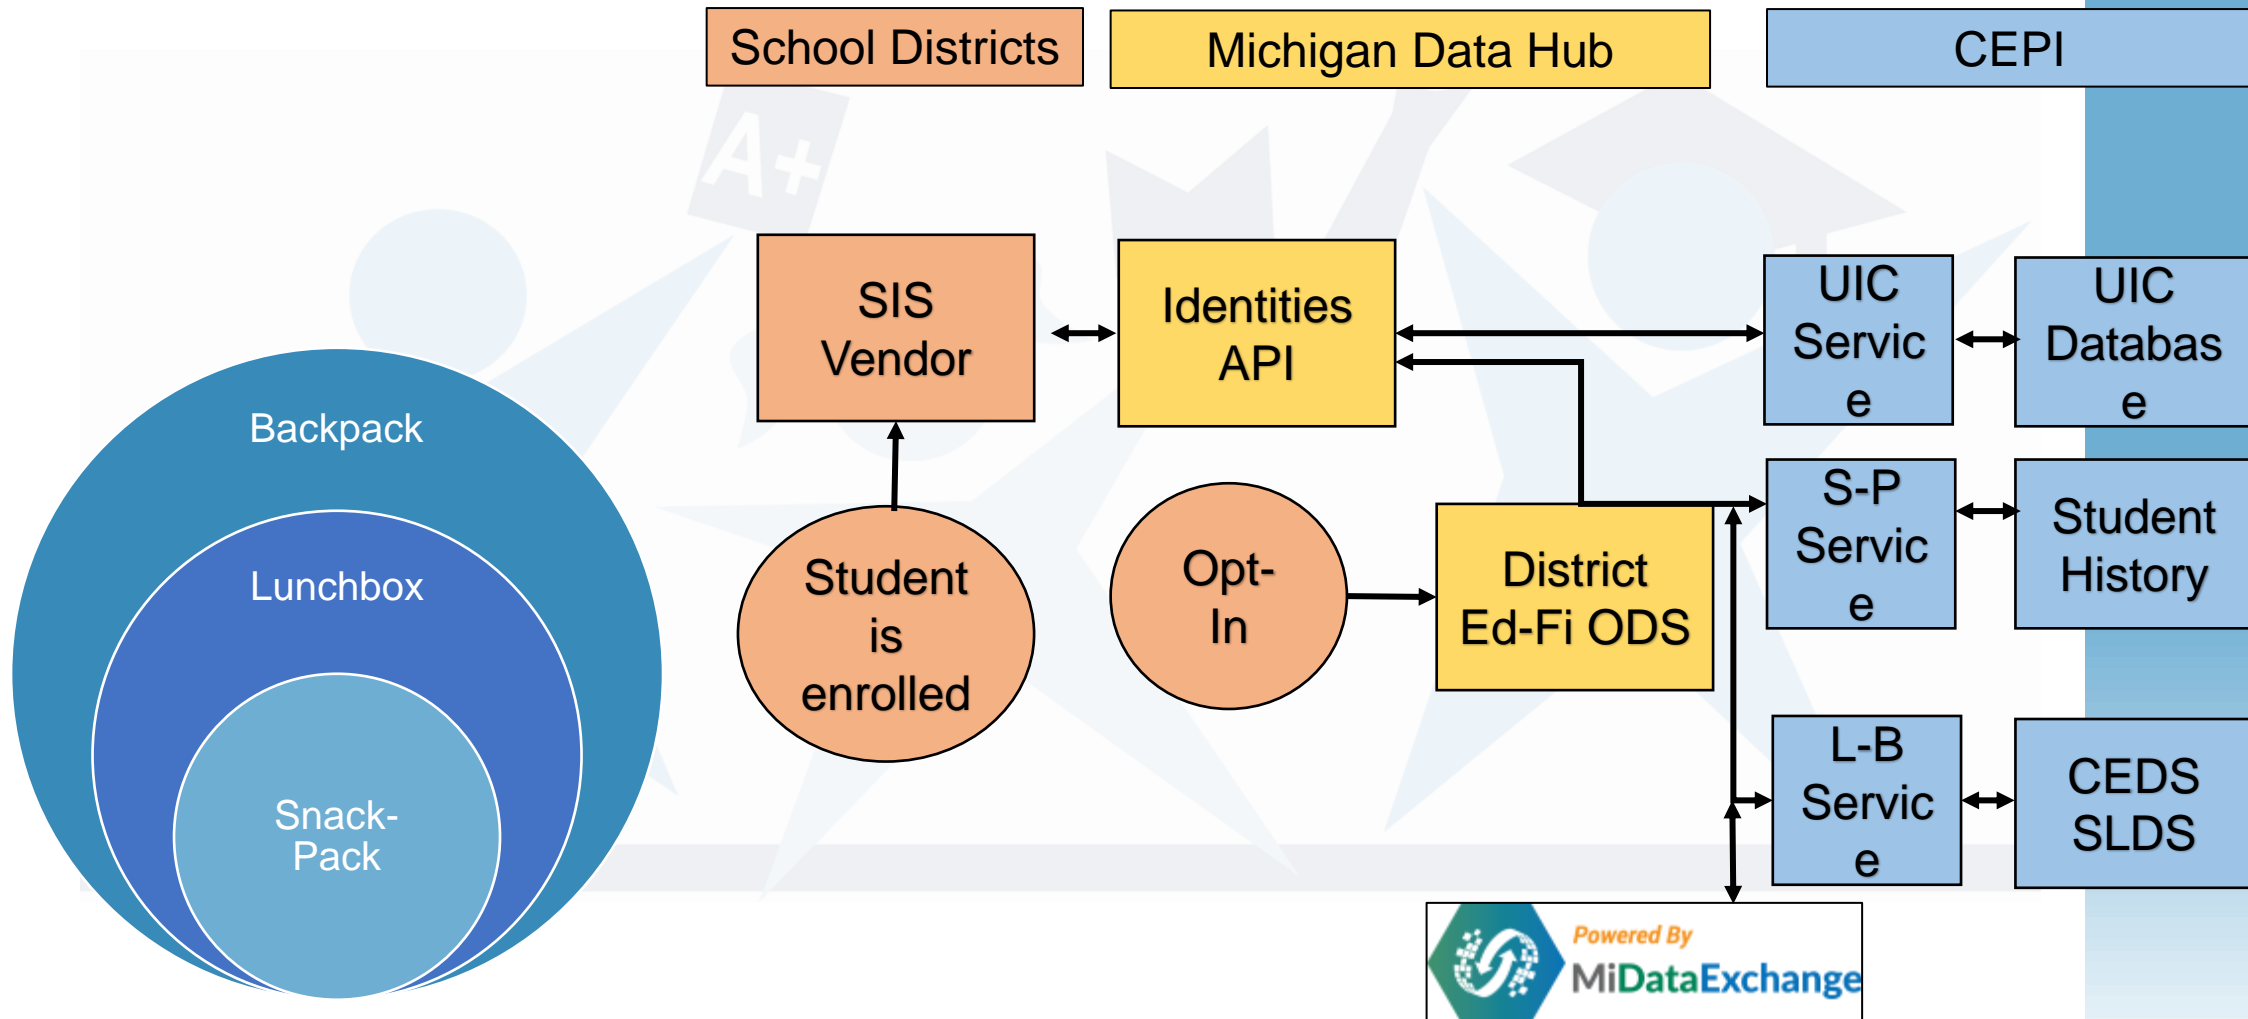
School Districts

Michigan Data Hub

CEPI

A+

Backpack

Lunchbox

Snack-Pack

SIS Vendor

Identities API

UIC Service

UIC Database

S-P Service

Student History

Student is enrolled

Opt-In

District Ed-Fi ODS

L-B Service

CEDS SLDS

Powered By
MiDataExchange